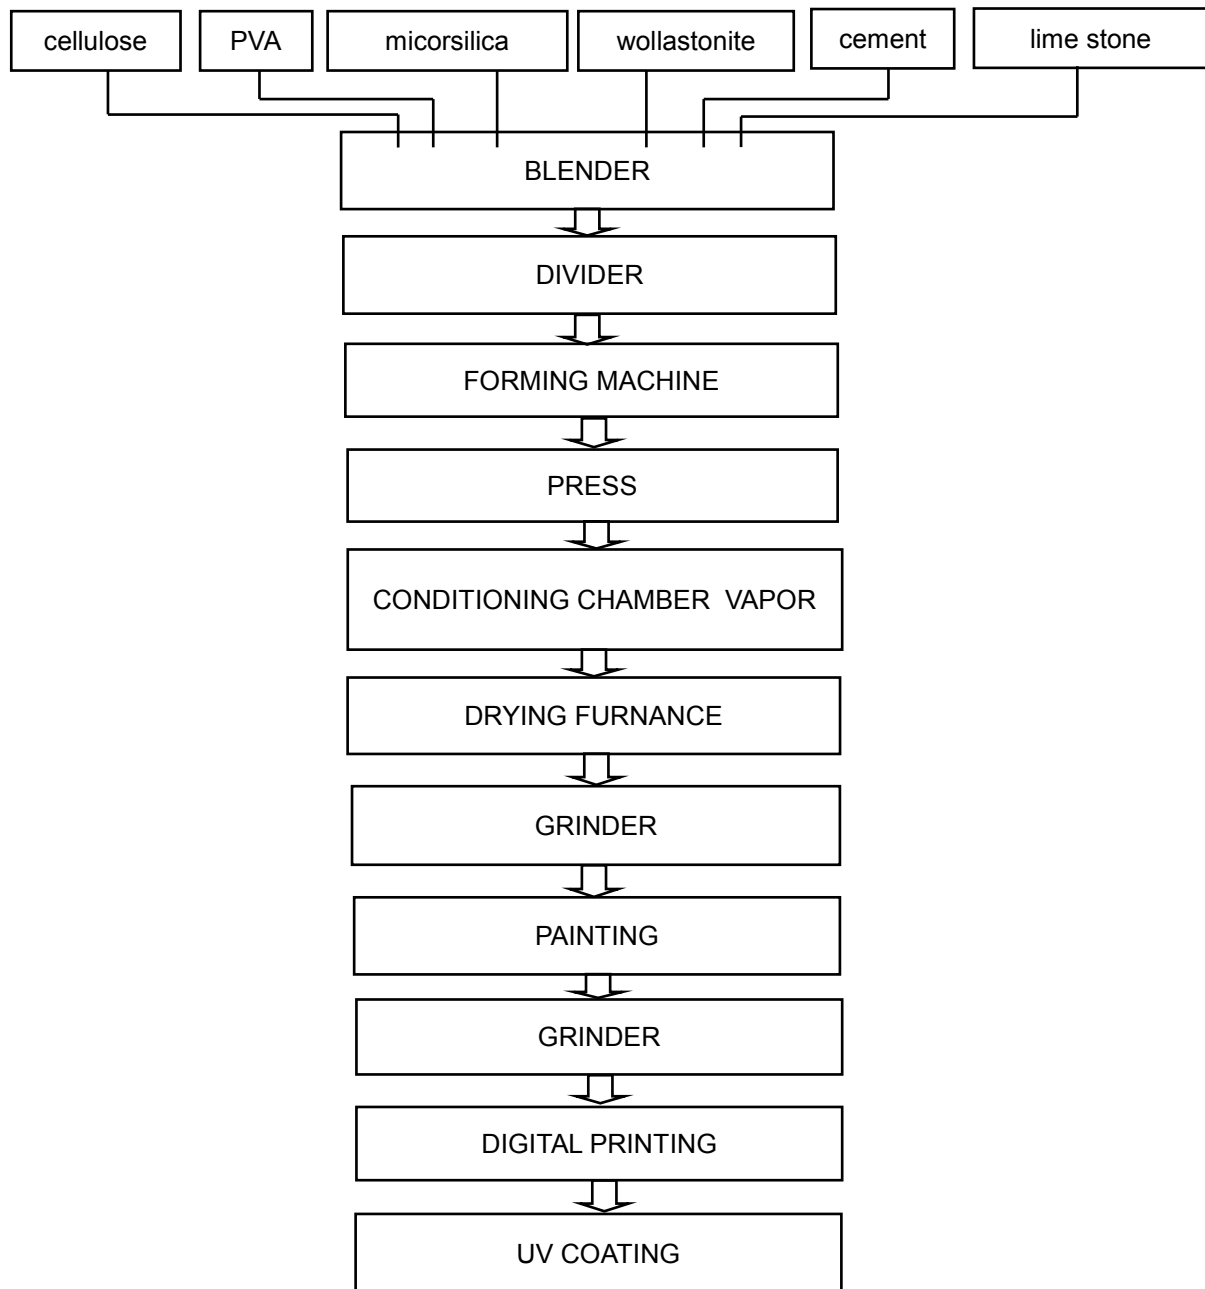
cellulose

PVA

micorsilica

wollastonite

cement

lime stone

BLENDER

DIVIDER

FORMING MACHINE

PRESS

CONDITIONING CHAMBER VAPOR

DRYING FURNANCE

GRINDER

PAINTING

GRINDER

DIGITAL PRINTING

UV COATING